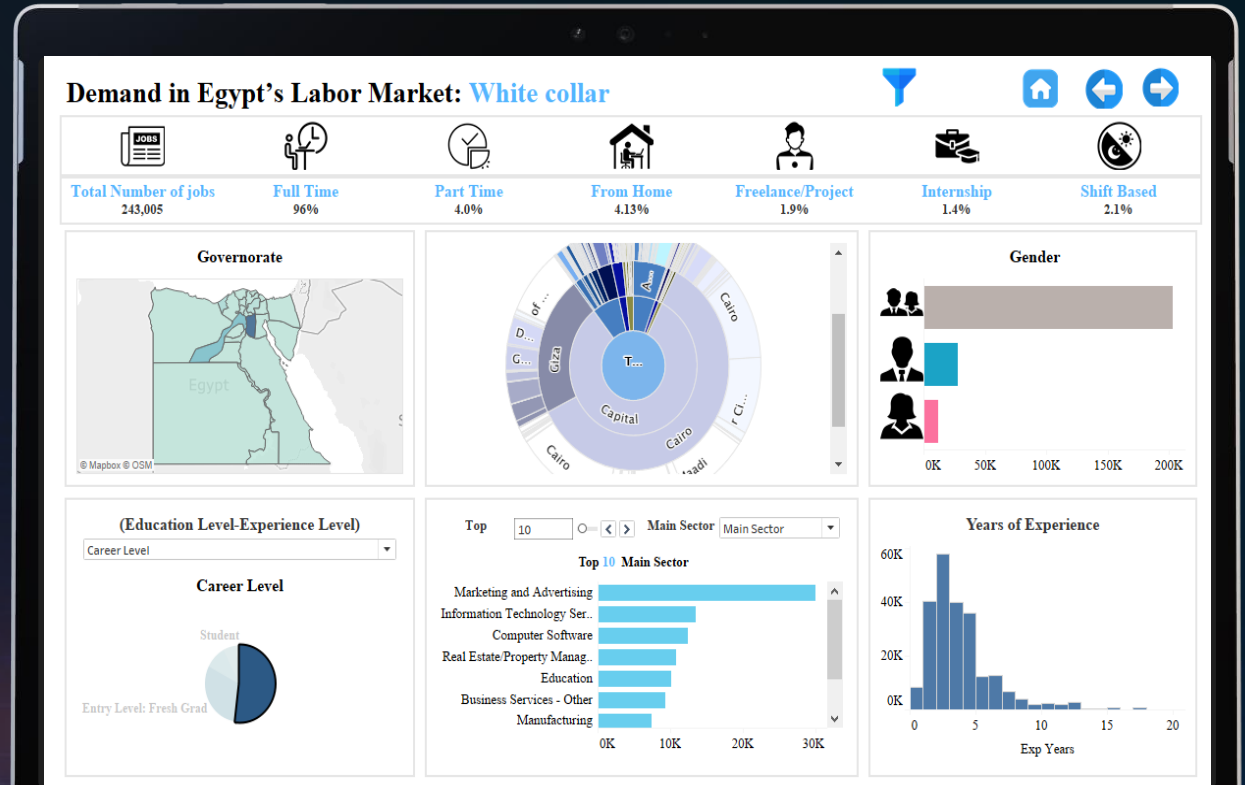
Demand in Egypt's Labor Market: White collar

JOBS

Total Number of jobs
243,005

Full Time
96%

Part Time
4.0%

From Home
4.13%

Freelance/Project
1.9%

Internship
1.4%

Shift Based
2.1%

Governorate

Egypt

© Mapbox © OSM

of...
D..
G..
Giza
T...
Capital
Cairo
Cairo
Cairo
A...
r Ci..
Cairo
...aadi

Gender

0K 50K 100K 150K 200K

(Education Level-Experience Level)

Career Level

Career Level

Student

Entry Level: Fresh Grad

Top 10 Main Sector Main Sector

Top 10 Main Sector

Marketing and Advertising
Information Technology Ser..
Computer Software
Real Estate/Property Manag..
Education
Business Services - Other
Manufacturing

0K 10K 20K 30K

Years of Experience

60K
40K
20K
0K

0 5 10 15 20
Exp Years